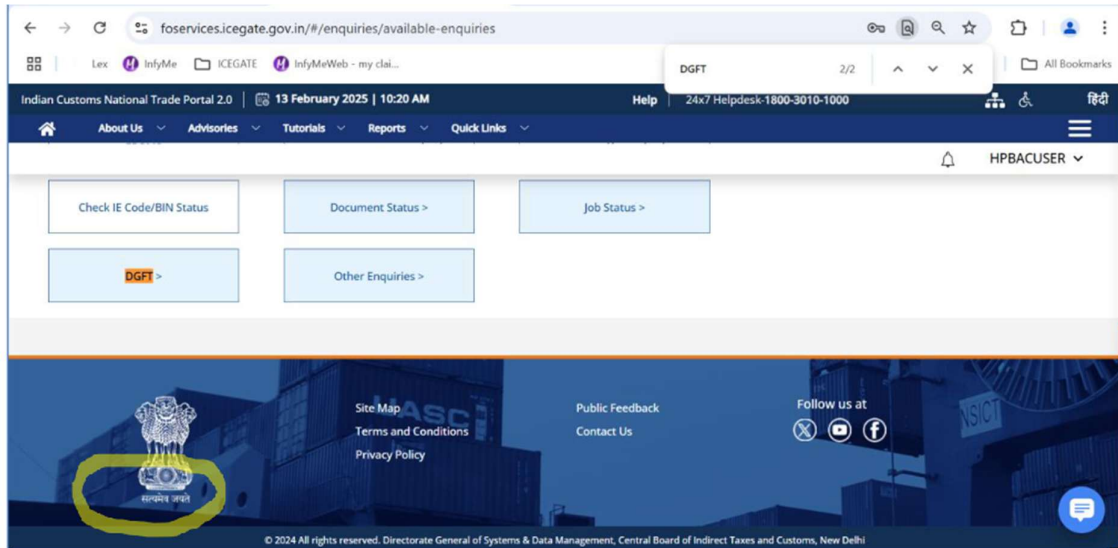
foservices.icegate.gov.in/#/enquiries/available-enquiries

Lex InfyMe ICEGATE InfyMeWeb - my clai...

DGFT 2/2

All Bookmarks

Indian Customs National Trade Portal 2.0 | 13 February 2025 | 10:20 AM

Help | 24x7 Helpdesk-1800-3010-1000

हिंदी

About Us Advisories Tutorials Reports Quick Links

HPBACUSER

Check IE Code/BIN Status

Document Status >

Job Status >

DGFT >

Other Enquiries >

Site Map
Terms and Conditions
Privacy Policy

Public Feedback
Contact Us

Follow us at

सत्यमेव जयते

© 2024 All rights reserved. Directorate General of Systems & Data Management, Central Board of Indirect Taxes and Customs, New Delhi